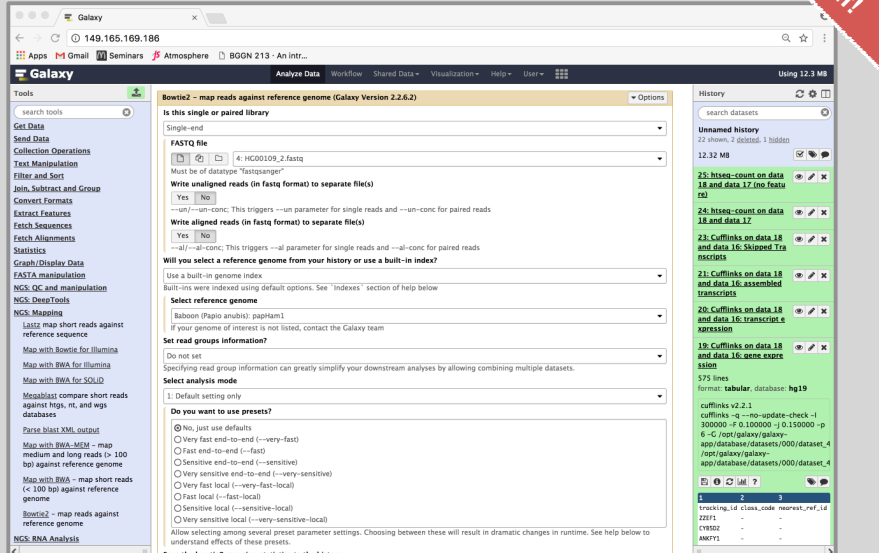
Galaxy

149.165.169.186

Apps Gmail Seminars Atmosphere BGGN 213 · An intr...

Galaxy

Analyze Data Workflow Shared Data Visualization Help User

Using 12.3 MB

Tools

search tools

Get Data
Send Data
Collection Operations
Text Manipulation
Filter and Sort
Join, Subtract and Group
Convert Formats
Extract Features
Fetch Sequences
Fetch Alignments
Statistics
Graph/Display Data
FASTA manipulation
NGS: QC and manipulation
NGS: DeepTools
NGS: Mapping
Lastz map short reads against reference sequence
Map with Bowtie for Illumina
Map with BWA for Illumina
Map with BWA for SOLiD
Megablast compare short reads against htgs, nt, and wgs databases
Parse blast XML output
Map with BWA-MEM – map medium and long reads (> 100 bp) against reference genome
Map with BWA – map short reads (< 100 bp) against reference genome
Bowtie2 – map reads against reference genome
NGS: RNA Analysis

Bowtie2 – map reads against reference genome (Galaxy Version 2.2.6.2)

Options

Is this single or paired library

Single-end

FASTQ file

4: HG00109_2.fastq

Must be of datatype "fastqsanger"

Write unaligned reads (in fastq format) to separate file(s)

Yes No

--un/--un-conc; This triggers --un parameter for single reads and --un-conc for paired reads

Write aligned reads (in fastq format) to separate file(s)

Yes No

--al/--al-conc; This triggers --al parameter for single reads and --al-conc for paired reads

Will you select a reference genome from your history or use a built-in index?

Use a built-in genome index

Built-ins were indexed using default options. See `Indexes` section of help below

Select reference genome

Baboon (Papio anubis): papHam1

If your genome of interest is not listed, contact the Galaxy team

Set read groups information?

Do not set

Specifying read group information can greatly simplify your downstream analyses by allowing combining multiple datasets.

Select analysis mode

1: Default setting only

Do you want to use presets?

No, just use defaults
Very fast end-to-end (--very-fast)
Fast end-to-end (--fast)
Sensitive end-to-end (--sensitive)
Very sensitive end-to-end (--very-sensitive)
Very fast local (--very-fast-local)
Fast local (--fast-local)
Sensitive local (--sensitive-local)
Very sensitive local (--very-sensitive-local)

Allow selecting among several preset parameter settings. Choosing between these will result in dramatic changes in runtime. See help below to understand effects of these presets.

History

search datasets

Unnamed history
22 shown, 2 deleted, 1 hidden

12.32 MB

25: htseq-count on data 18 and data 17 (no feature)

24: htseq-count on data 18 and data 17

23: Cufflinks on data 18 and data 16: Skipped Transcripts

21: Cufflinks on data 18 and data 16: assembled transcripts

20: Cufflinks on data 18 and data 16: transcript expression

19: Cufflinks on data 18 and data 16: gene expression

575 lines
format: tabular, database: hg19

cufflinks v2.2.1
cufflinks -q --no-update-check -I 300000 -F 0.100000 -j 0.150000 -p 6 -G /opt/galaxy/galaxy-app/database/datasets/000/dataset_4 /opt/galaxy/galaxy-app/database/datasets/000/dataset_4

| 1 | 2 | 3 |
|---|---|---|
| tracking_id | class_code | nearest_ref_id |
| ZZEF1 | - | - |
| CYB5D2 | - | - |
| ANKFY1 | - | - |